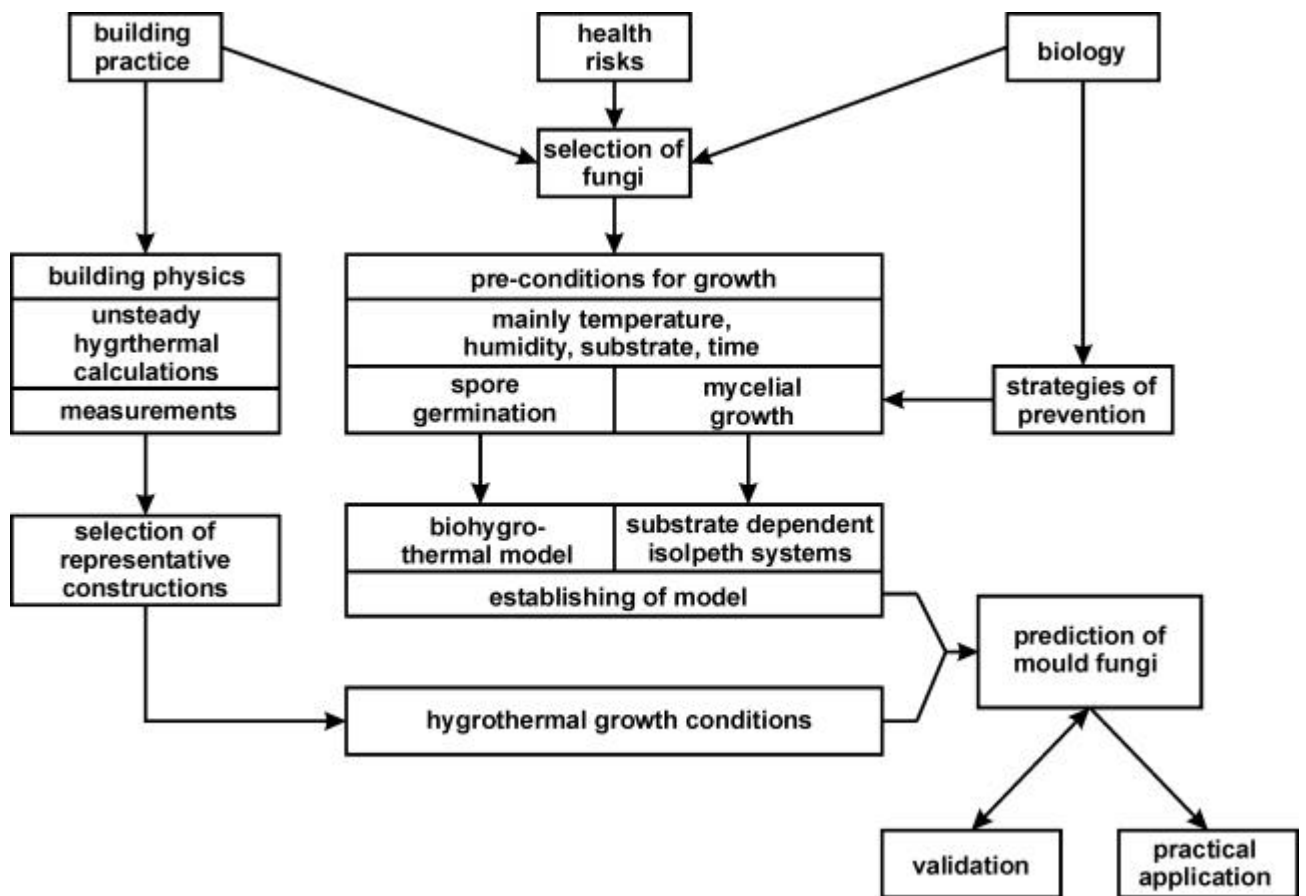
building practice

health risks

biology

selection of fungi

building physics

unsteady hygrthermal calculations

measurements

pre-conditions for growth

mainly temperature, humidity, substrate, time

spore germination

mycelial growth

strategies of prevention

selection of representative constructions

biohygrothermal model

substrate dependent isolpeth systems

establishing of model

prediction of mould fungi

hygrothermal growth conditions

validation

practical application